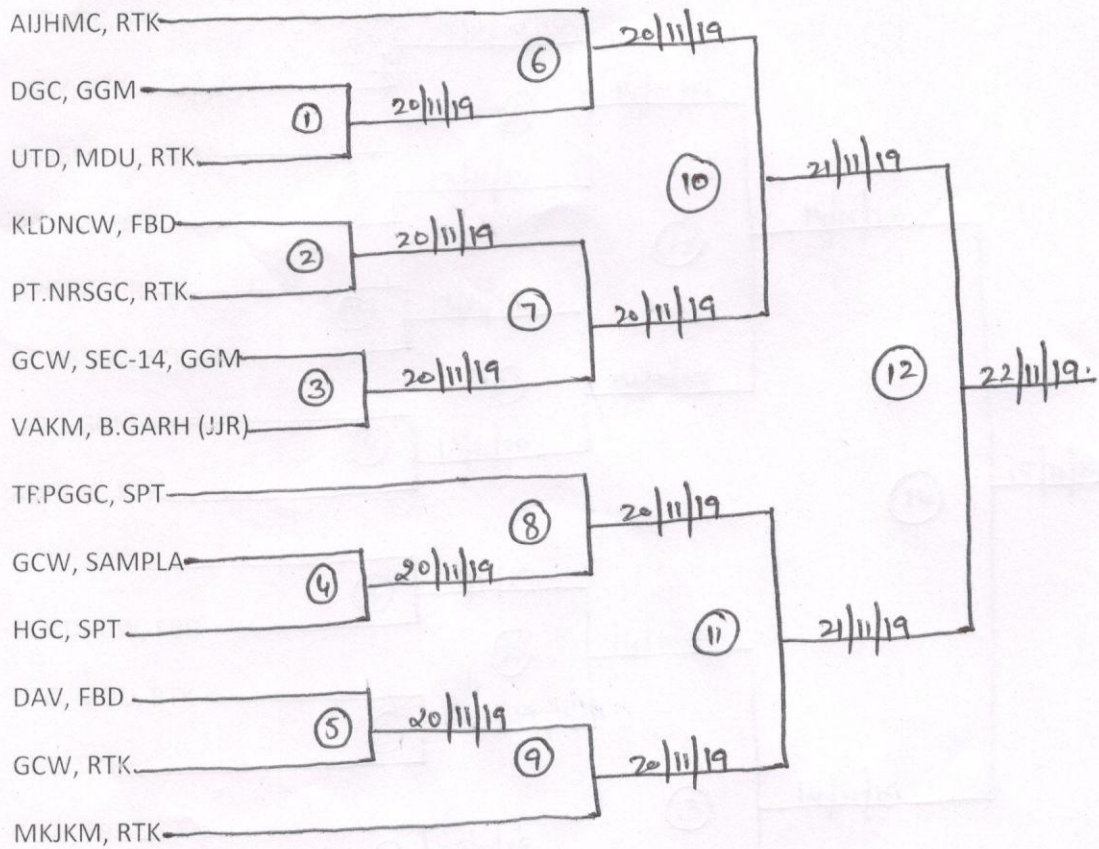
AIJHMC, RTK
DGC, GGM
UTD, MDU, RTK
KLDNCW, FBD
PT.NRSGC, RTK
GCW, SEC-14, GGM
VAKM, B.GARH (JJR)
TF.PGGC, SPT
GCW, SAMPLA
HGC, SPT
DAV, FBD
GCW, RTK
MKJKM, RTK

① 20/11/19
② 20/11/19
③ 20/11/19
④ 20/11/19
⑤ 20/11/19
⑥ 20/11/19
⑦ 20/11/19
⑧ 20/11/19
⑨ 20/11/19
⑩ 21/11/19
⑪ 21/11/19
⑫ 22/11/19.